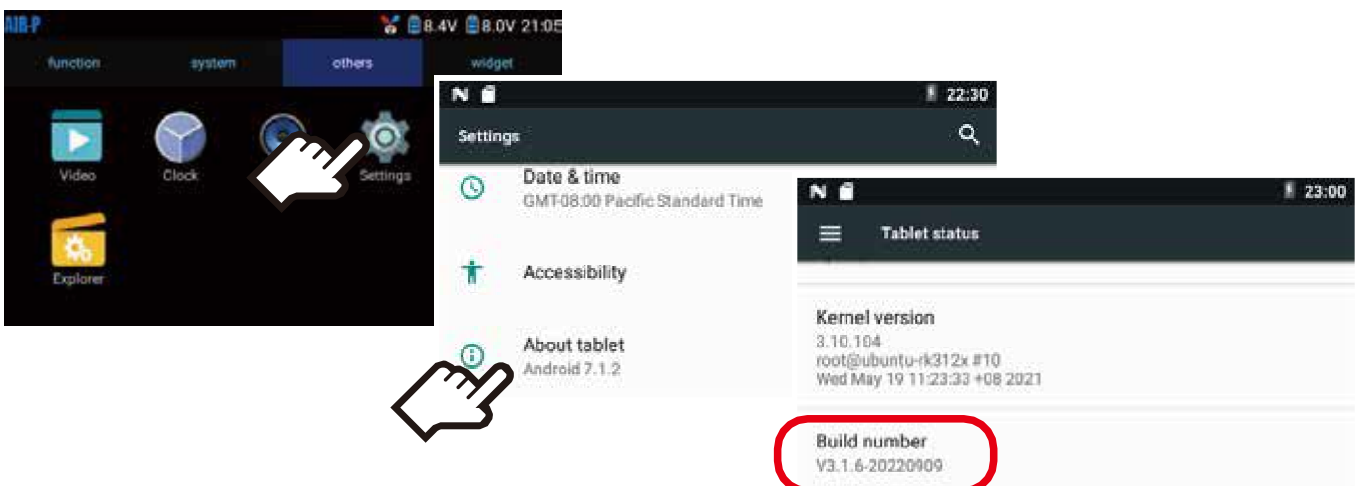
AIR-P 8.4V 8.0V 21:05

function system others widget

Video Clock Settings

Explorer

22:30

Settings

Date & time
GMT-08:00 Pacific Standard Time

Accessibility

About tablet
Android 7.1.2

23:00

Tablet status

Kernel version
3.10.104
root@ubuntu-rk312x #10
Wed May 19 11:23:33 +08 2021

Build number
V3.1.6-20220909